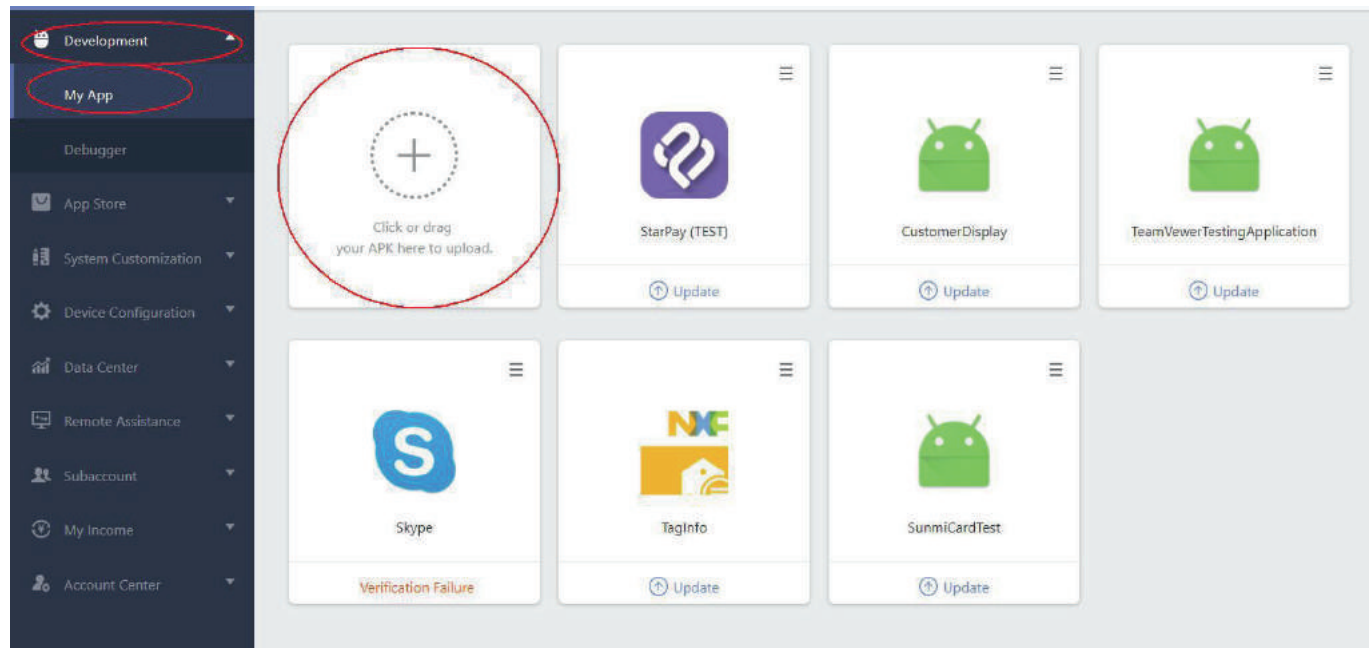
Development

My App

Debugger

App Store

System Customization

Device Configuration

Data Center

Remote Assistance

Subaccount

My Income

Account Center

Click or drag
your APK here to upload.

StarPay (TEST)

Update

CustomerDisplay

Update

TeamVewerTestingApplication

Update

Skype

Verification Failure

NXP

TagInfo

Update

SunmiCardTest

Update